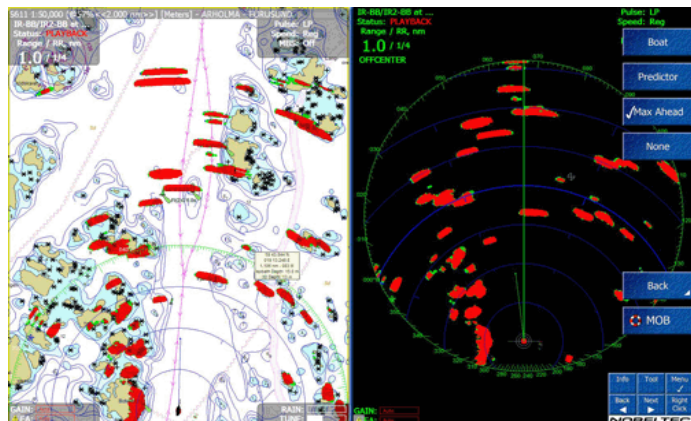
5611 1:50,000 [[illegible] < 2,000 nm >>] [Meters] - ARHOLMA - FORUSUND
IR-BB/IR2-BB et ...
Status: PLAYBACK
Range / RR, nm
1.0 / 1/4
Pulse: LP
Speed: Reg
MID: Off
GAIN:
RAIN:
TUNE:

IR-BB/IR2-BB et ...
Status: PLAYBACK
Range / RR, nm
1.0 / 1/4
OFFCENTER
Pulse: LP
Speed: Reg
GAIN:
SEA:
Boat
Predictor
√Max Ahead
None
Back
MOB
Info
Tool
Menu
Back
Next
Right Click
NOBELTEC